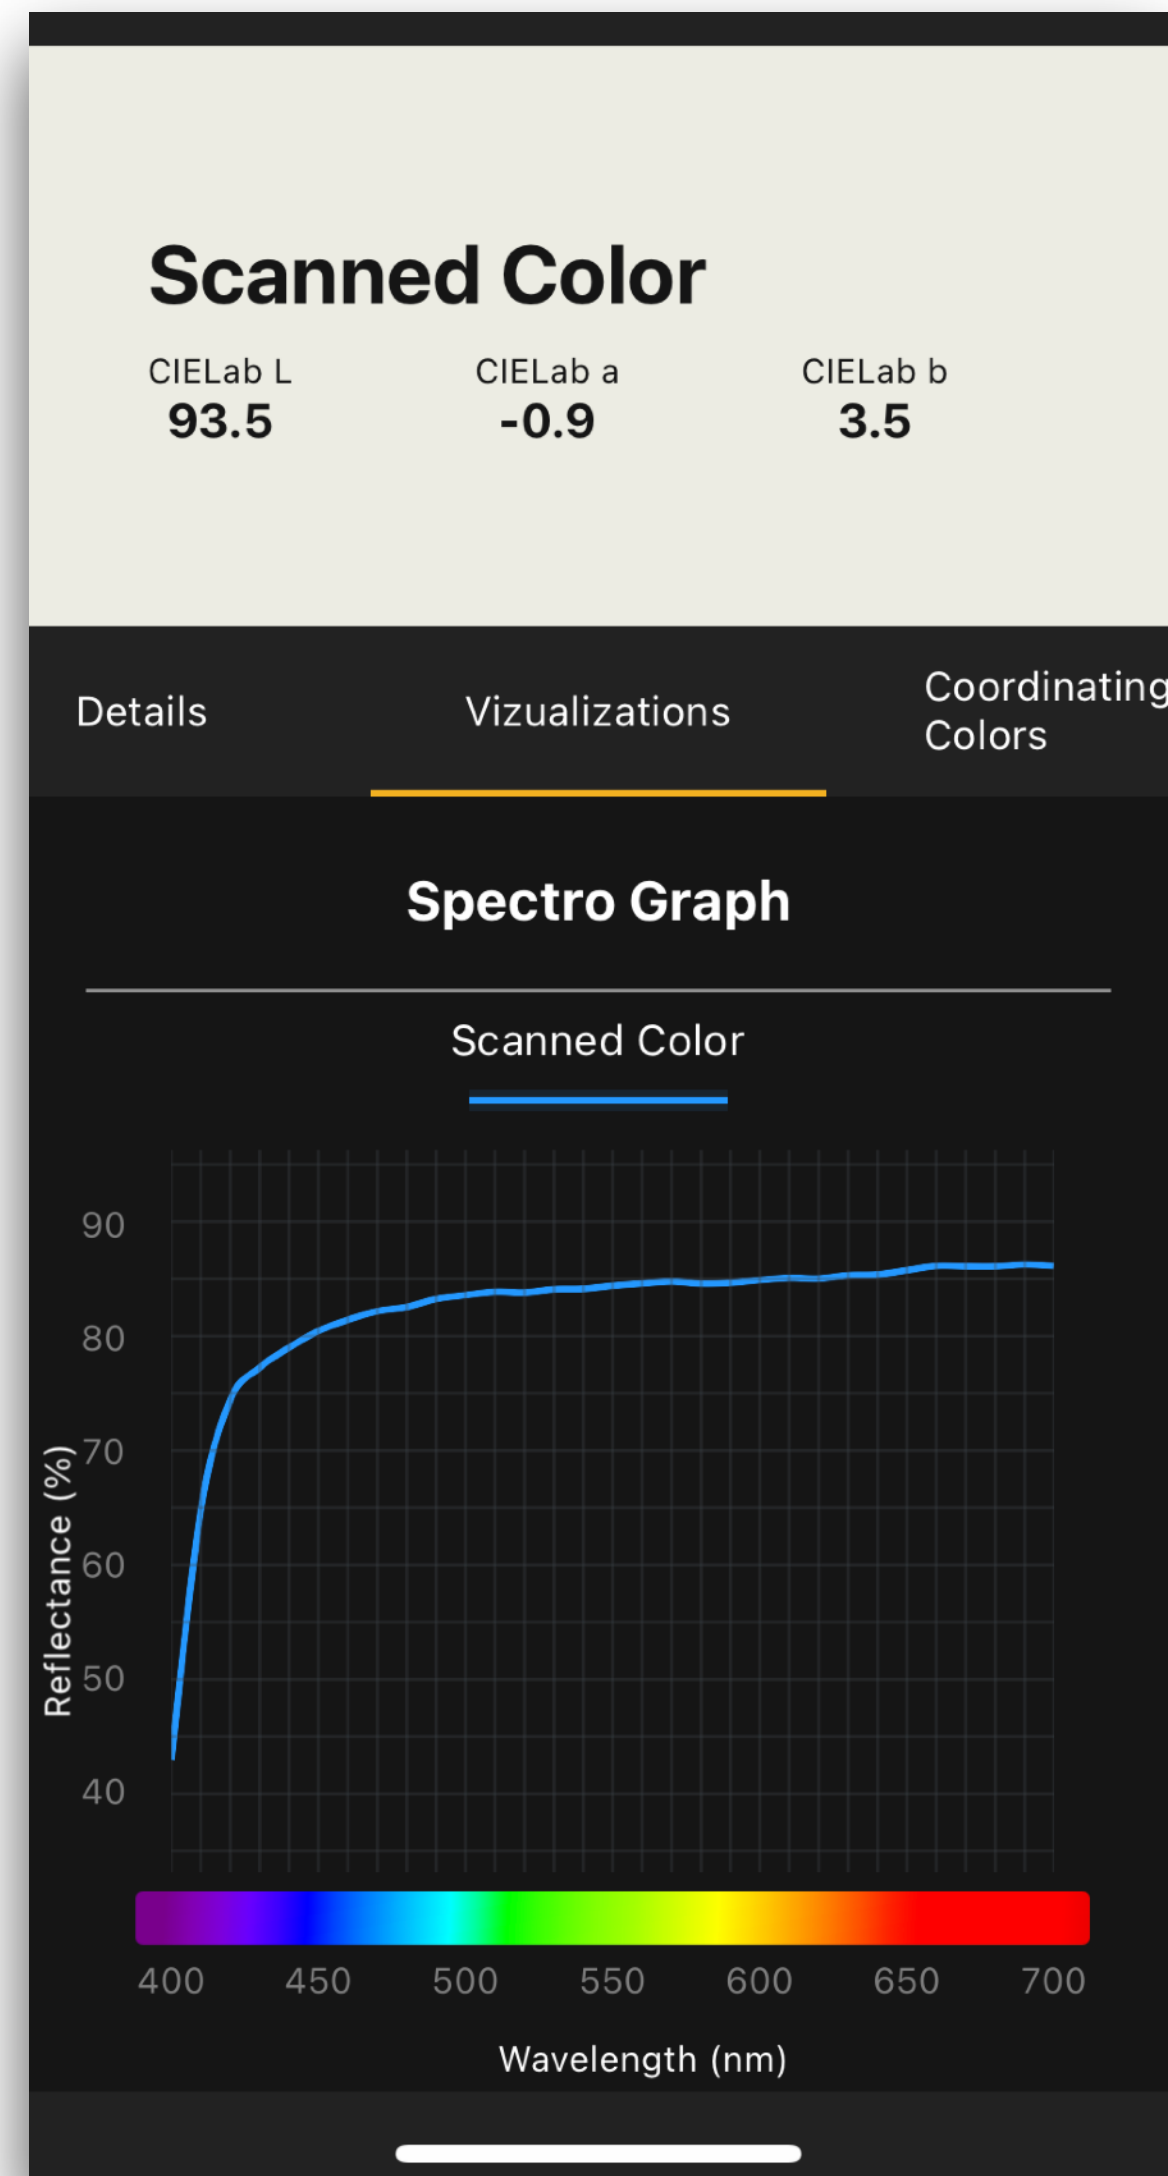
Scanned Color

CIELab L
93.5

CIELab a
-0.9

CIELab b
3.5

Details

Vizualizations

Coordinating Colors

Spectro Graph

Scanned Color

90
80
70
60
50
40

Reflectance (%)

400 450 500 550 600 650 700

Wavelength (nm)